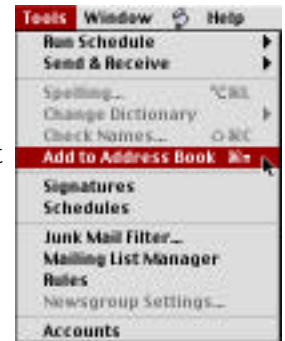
Tools Window Help
Run Schedule
Send & Receive
Spelling... ⌥⌘L
Change Dictionary
Check Names... ⇧⌘C
Add to Address Book ⌘=
Signatures
Schedules
Junk Mail Filter...
Mailing List Manager
Rules
Newsgroup Settings...
Accounts